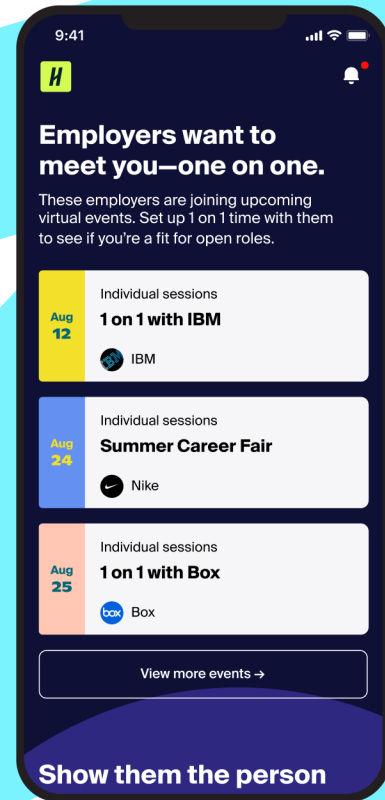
9:41

H

Employers want to meet you—one on one.

These employers are joining upcoming virtual events. Set up 1 on 1 time with them to see if you're a fit for open roles.

Aug 12
Individual sessions
1 on 1 with IBM
IBM

Aug 24
Individual sessions
Summer Career Fair
Nike

Aug 25
Individual sessions
1 on 1 with Box
box
Box

View more events →

Show them the person